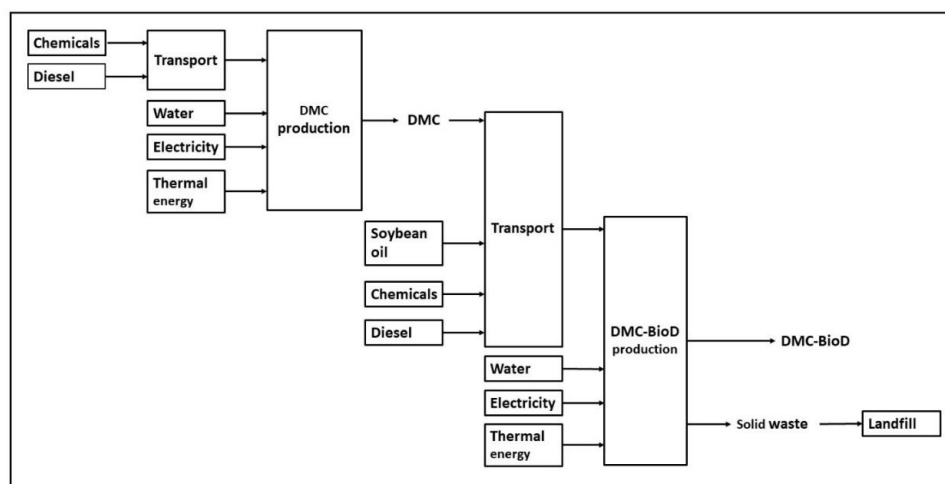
Chemicals

Diesel

Transport

Water

Electricity

Thermal energy

DMC production

DMC

Soybean oil

Chemicals

Diesel

Transport

Water

Electricity

Thermal energy

DMC-BioD production

DMC-BioD

Solid waste

Landfill